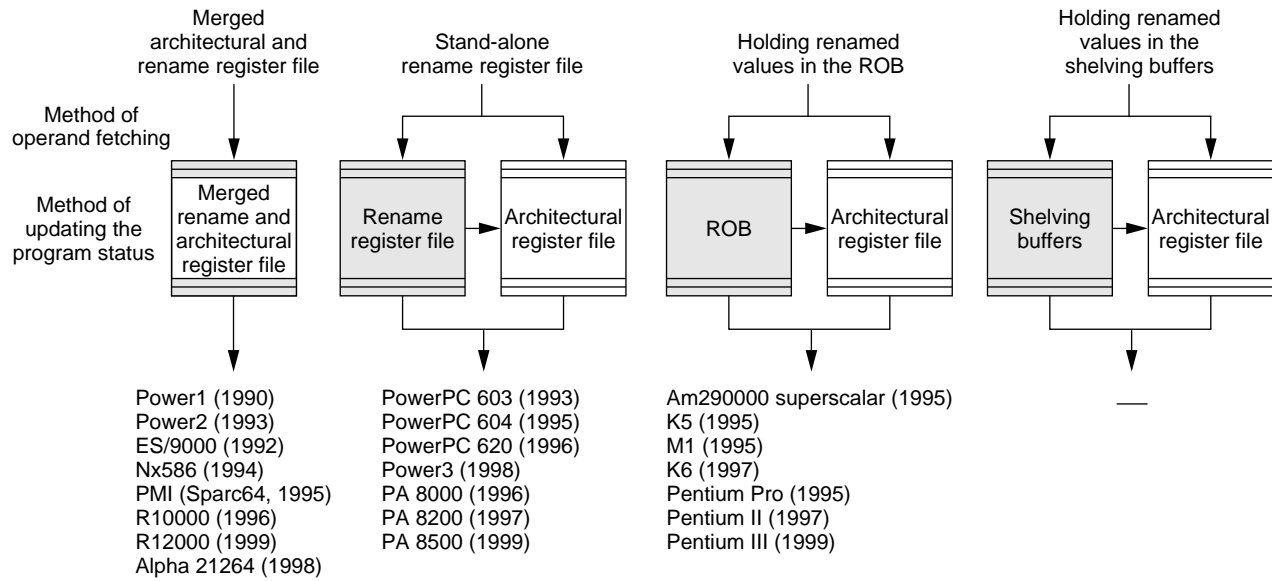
Merged architectural and rename register file

Stand-alone rename register file

Holding renamed values in the ROB

Holding renamed values in the shelving buffers

Method of operand fetching

Method of updating the program status

Merged rename and architectural register file

Rename register file

Architectural register file

ROB

Architectural register file

Shelving buffers

Architectural register file

Power1 (1990)
Power2 (1993)
ES/9000 (1992)
Nx586 (1994)
PMI (Sparc64, 1995)
R10000 (1996)
R12000 (1999)
Alpha 21264 (1998)

PowerPC 603 (1993)
PowerPC 604 (1995)
PowerPC 620 (1996)
Power3 (1998)
PA 8000 (1996)
PA 8200 (1997)
PA 8500 (1999)

Am290000 superscalar (1995)
K5 (1995)
M1 (1995)
K6 (1997)
Pentium Pro (1995)
Pentium II (1997)
Pentium III (1999)

—